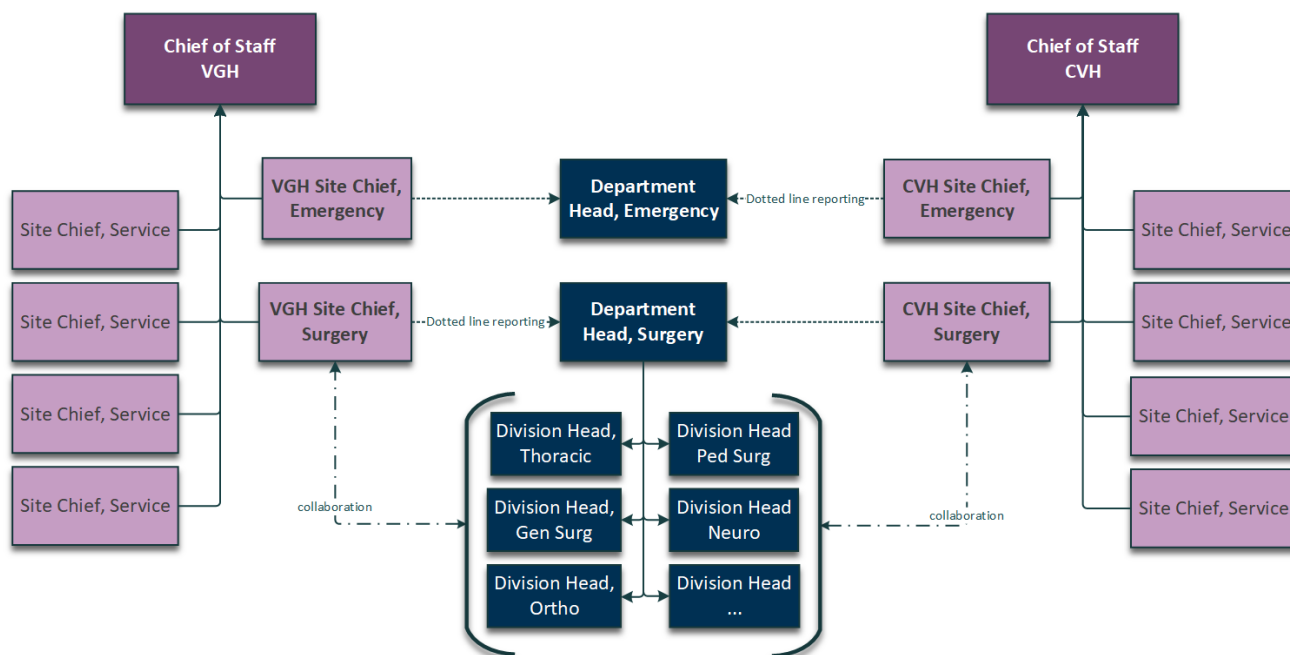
Chief of Staff
VGH

Chief of Staff
CVH

Site Chief, Service

Site Chief, Service

Site Chief, Service

Site Chief, Service

VGH Site Chief, Emergency

Department Head, Emergency

Dotted line reporting

CVH Site Chief, Emergency

Site Chief, Service

Site Chief, Service

Site Chief, Service

Site Chief, Service

VGH Site Chief, Surgery

Dotted line reporting

Department Head, Surgery

CVH Site Chief, Surgery

Division Head, Thoracic

Division Head Ped Surg

Division Head, Gen Surg

Division Head Neuro

Division Head, Ortho

Division Head ...

collaboration

collaboration